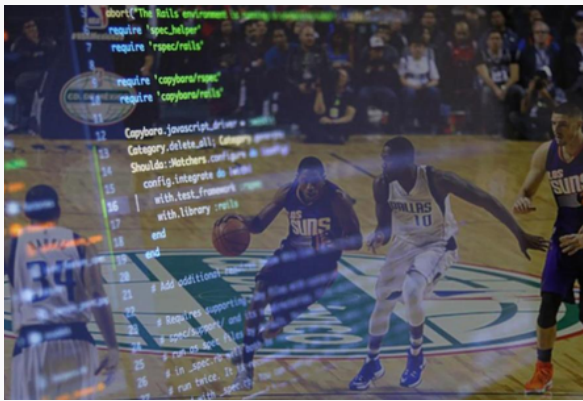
abort("The Rails environment is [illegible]
require 'spec_helper'
require 'rspec/rails'

require 'capybara/rspec'
require 'capybara/rails'

12
13
14
15
16
17
18
19
20

Capybara.javascript_driver = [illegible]
Category.delete_all; Category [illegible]
Shoulda::Matchers.configure do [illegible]
config.integrate do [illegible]
with.test_framework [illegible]
with.library :rails
end
end

# Add additional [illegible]
# Requires supporting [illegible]
# spec/support/ and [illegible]
# run as spec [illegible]
# in _spec.rb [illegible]
# run twice. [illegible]
# end with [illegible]

SUNS
DALLAS 10
SUNS
3